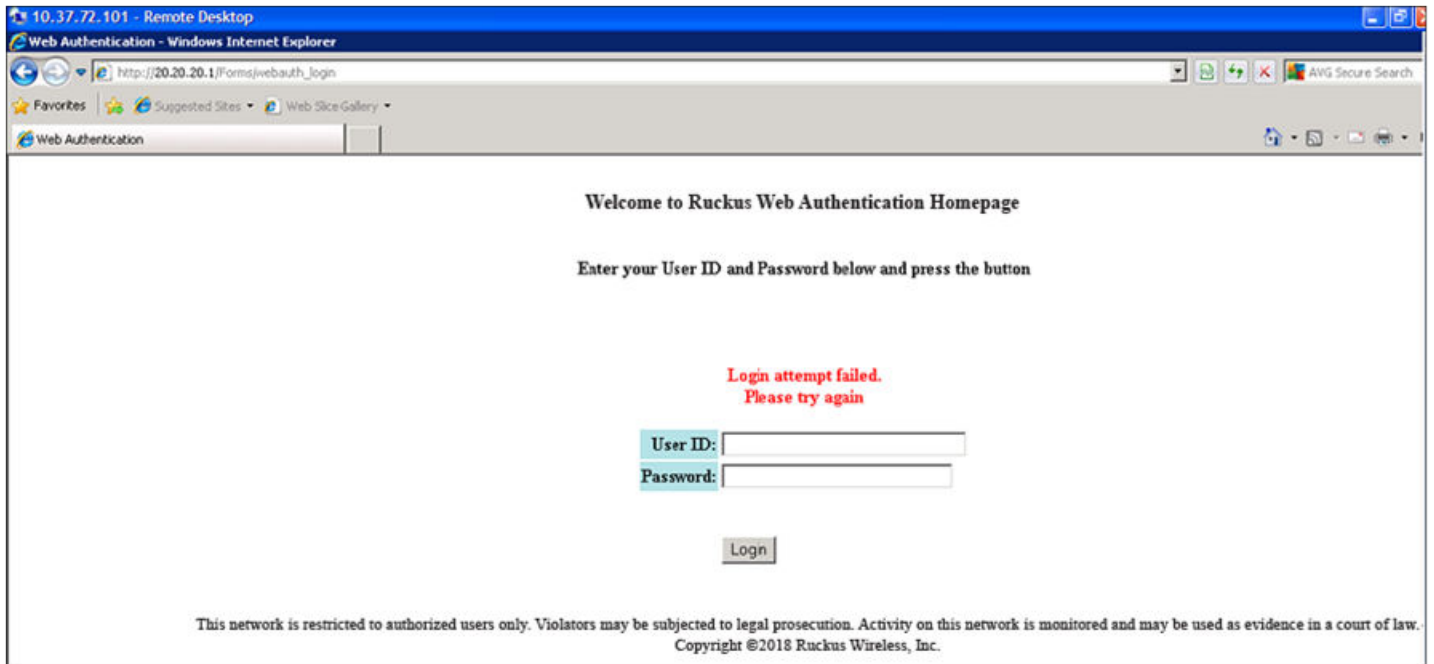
10.37.72.101 - Remote Desktop
Web Authentication - Windows Internet Explorer
http://20.20.20.1/Forms/webauth_login
AVG Secure Search
Favorites
Suggested Sites
Web Slice Gallery
Web Authentication

Welcome to Ruckus Web Authentication Homepage

Enter your User ID and Password below and press the button

Login attempt failed.
Please try again

User ID:
Password:

Login

This network is restricted to authorized users only. Violators may be subjected to legal prosecution. Activity on this network is monitored and may be used as evidence in a court of law.
Copyright ©2018 Ruckus Wireless, Inc.